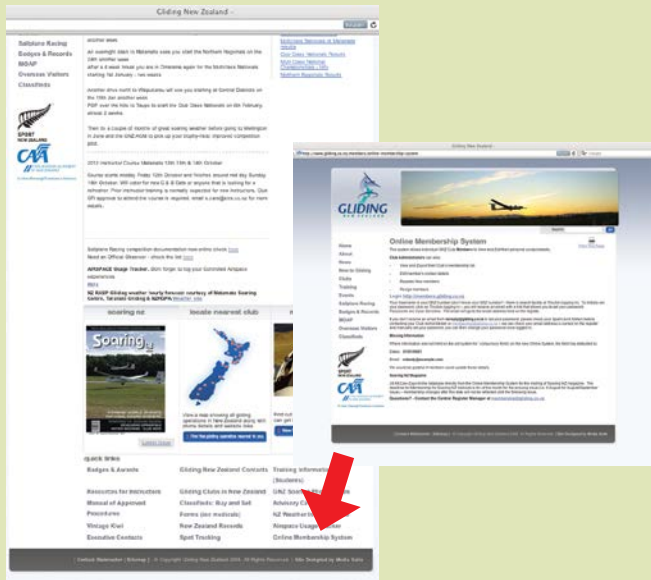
Gliding New Zealand

Sailplane Racing
Badges & Records
MOAP
Overseas Visitors
Classifieds

SPORT NEW ZEALAND

CAA

An overnight stay in Matamata sees you cited the Northern Regionals on the 24th another week

PDF over the hills to Taupo to start the Club Class Nationals on 5th February

2013 Horowhai Course Matamata 12th 13th & 14th October

Sailplane Racing competition documentation now online check here
Need an Official Observer - check this list here

AIRSPACE Usage Tracker

NZ RASP Gliding weather hourly forecast courtesy of Matamata Soaring Centre, Taranaki Gliding & NZRGPA Weather site

soaring nz

locate nearest club

Soaring

View a map showing all gliding operations in New Zealand along with phone number and website links

quick links

Badges & Awards
Resources for Instructors
Manual of Approved Procedures
Vintage Kiwi
Executive Contacts
Gliding New Zealand Contacts
Gliding Clubs in New Zealand
Classifieds: Buy and Sell
Forms (for members)
New Zealand Records
Spot Tracking
Training Information (Students)
GNZ Store
Advisory Circulars
NZ Weather
Airspace Usage Tracker
Online Membership System

Gliding New Zealand

http://www.gliding.co.nz/members/online-membership-system

GLIDING NEW ZEALAND

Home
About
News
How to Gliding
Clubs
Training
Events
Sailplane Racing
Badges & Records
MOAP
Overseas Visitors
Classifieds

Online Membership System

Club Administrators
Login: http://members.gliding.co.nz

Missing Information
Email:
Soaring NZ Magazine

Questions? - Contact the Gliding Registrar